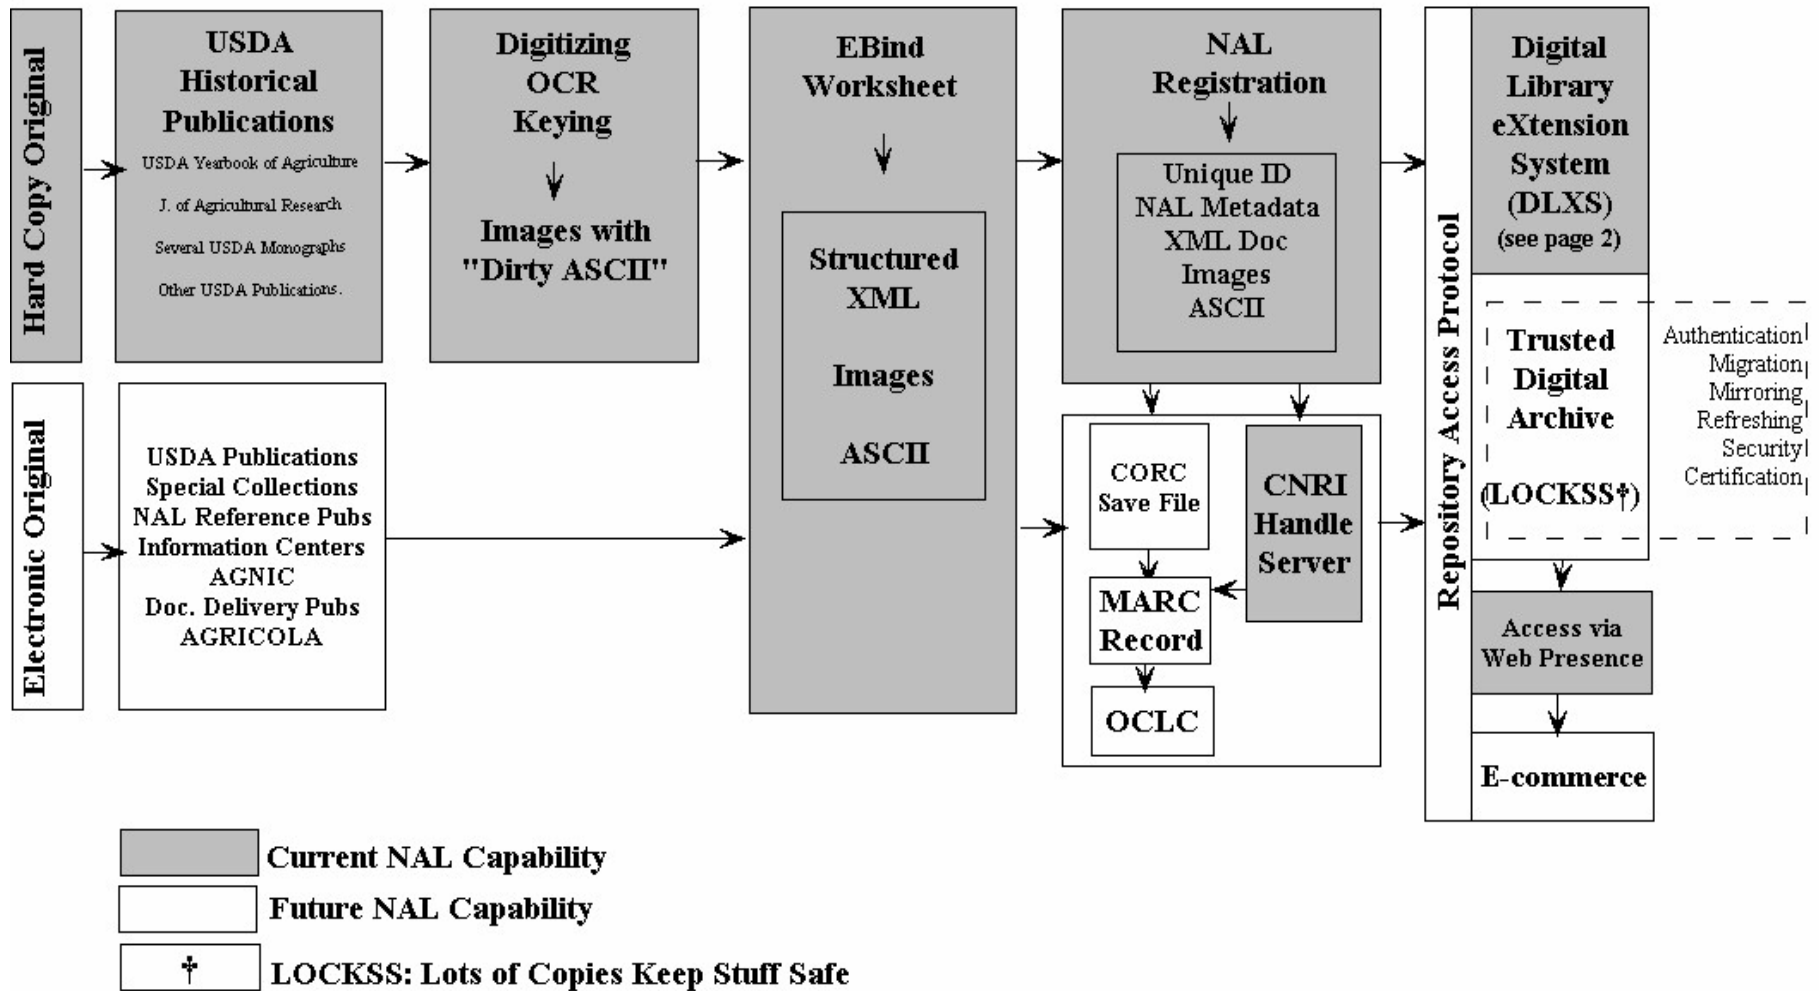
Hard Copy Original

USDA Historical Publications
USDA Yearbook of Agriculture
J. of Agricultural Research
Several USDA Monographs
Other USDA Publications.

Digitizing OCR Keying

Images with "Dirty ASCII"

EBind Worksheet

Structured XML

Images

ASCII

NAL Registration

Unique ID
NAL Metadata
XML Doc
Images
ASCII

Repository Access Protocol

Digital Library eXtension System (DLXS) (see page 2)

Trusted Digital Archive

(LOCKSS†)

Authentication
Migration
Mirroring
Refreshing
Security
Certification

Electronic Original

USDA Publications
Special Collections
NAL Reference Pubs
Information Centers
AGNIC
Doc. Delivery Pubs
AGRICOLA

CORC Save File

CNRI Handle Server

MARC Record

OCLC

Access via Web Presence

E-commerce

Current NAL Capability

Future NAL Capability

† LOCKSS: Lots of Copies Keep Stuff Safe